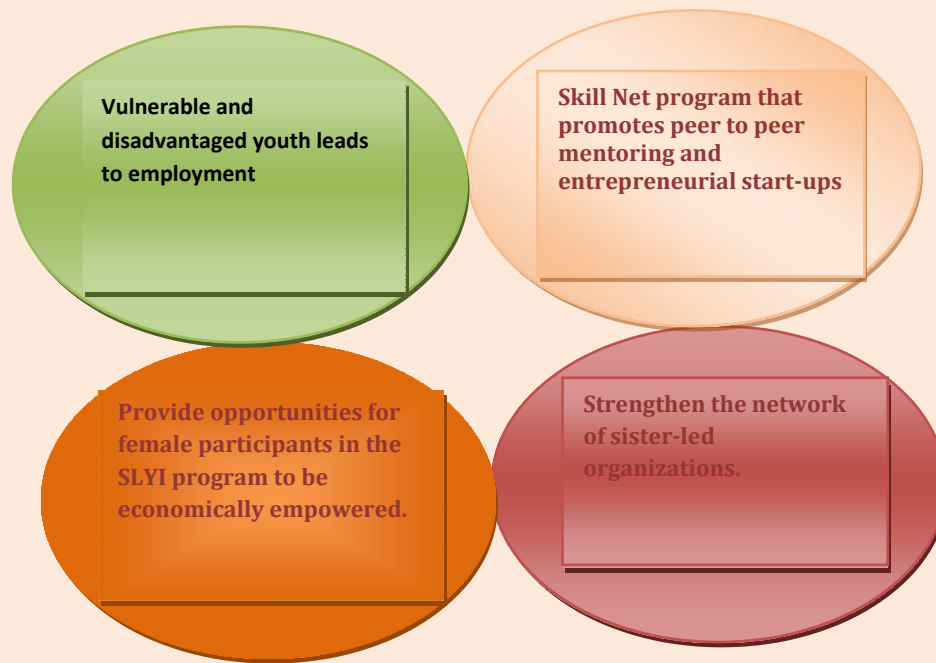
Vulnerable and disadvantaged youth leads to employment

Skill Net program that promotes peer to peer mentoring and entrepreneurial start-ups

Provide opportunities for female participants in the SLYI program to be economically empowered.

Strengthen the network of sister-led organizations.